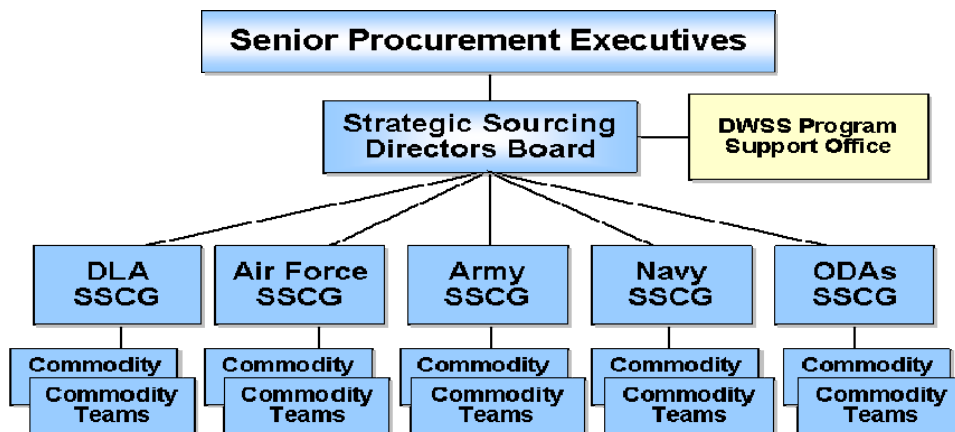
Senior Procurement Executives

Strategic Sourcing Directors Board

DWSS Program Support Office

DLA SSCG

Commodity

Commodity Teams

Air Force SSCG

Commodity

Commodity Teams

Army SSCG

Commodity

Commodity Teams

Navy SSCG

Commodity

Commodity Teams

ODAs SSCG

Commodity

Commodity Teams